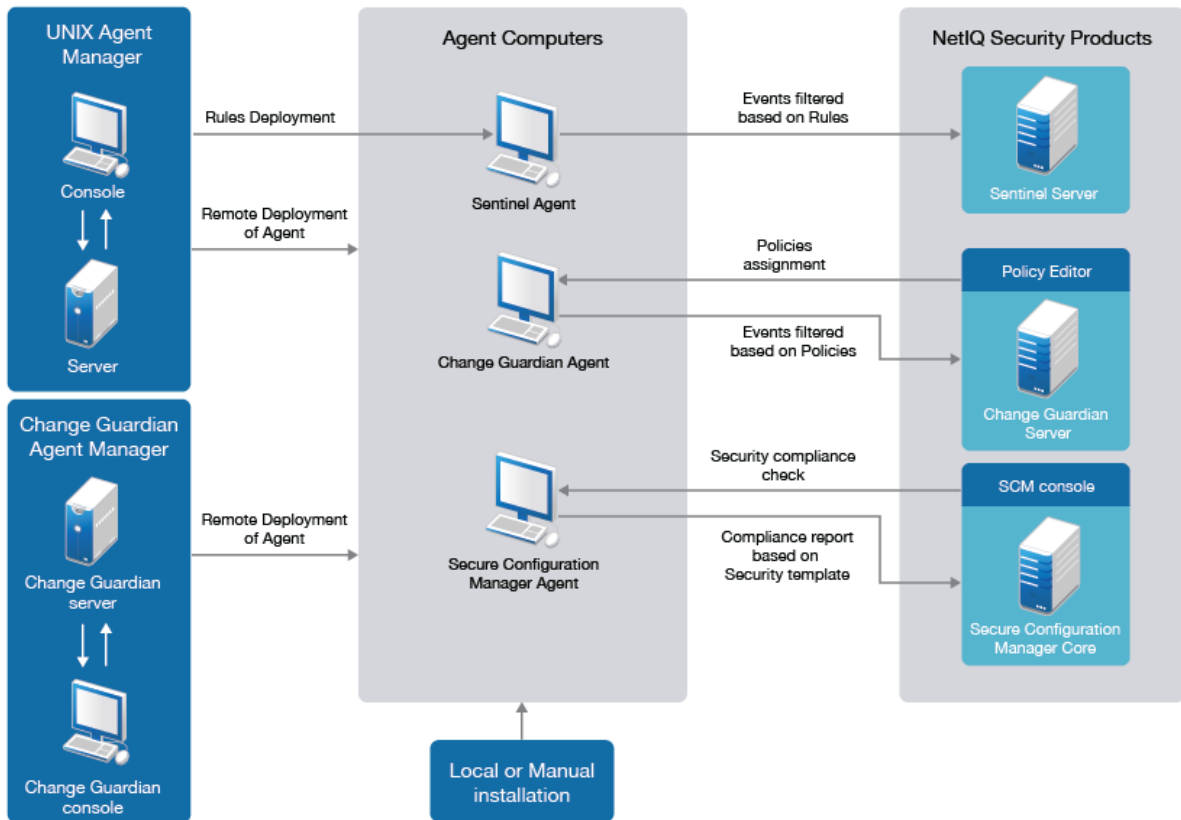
UNIX Agent Manager

Console

Server

Change Guardian Agent Manager

Change Guardian server

Change Guardian console

Rules Deployment

Remote Deployment of Agent

Remote Deployment of Agent

Agent Computers

Sentinel Agent

Change Guardian Agent

Secure Configuration Manager Agent

Local or Manual installation

Events filtered based on Rules

Policies assignment

Events filtered based on Policies

Security compliance check

Compliance report based on Security template

NetIQ Security Products

Sentinel Server

Policy Editor

Change Guardian Server

SCM console

Secure Configuration Manager Core